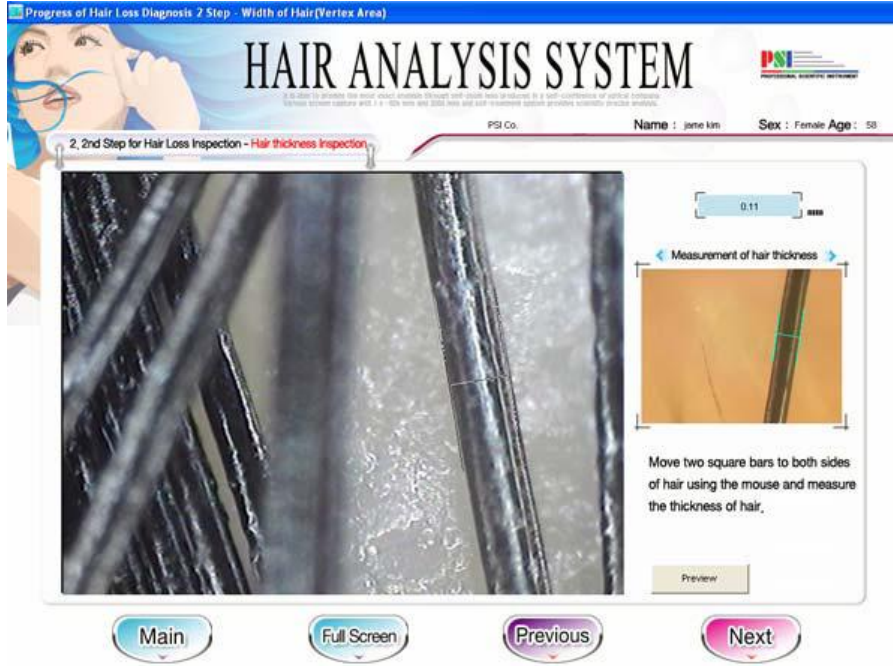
Progress of Hair Loss Diagnosis 2 Step - Width of Hair(Vertex Area)

HAIR ANALYSIS SYSTEM

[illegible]

PSI
PROFESSIONAL SCIENTIFIC INSTRUMENT

PSI Co.

Name : jame kim

Sex : Female Age : 58

2. 2nd Step for Hair Loss Inspection - Hair thickness Inspection

0.11 mm

Measurement of hair thickness

Move two square bars to both sides of hair using the mouse and measure the thickness of hair.

Preview

Main

Full Screen

Previous

Next